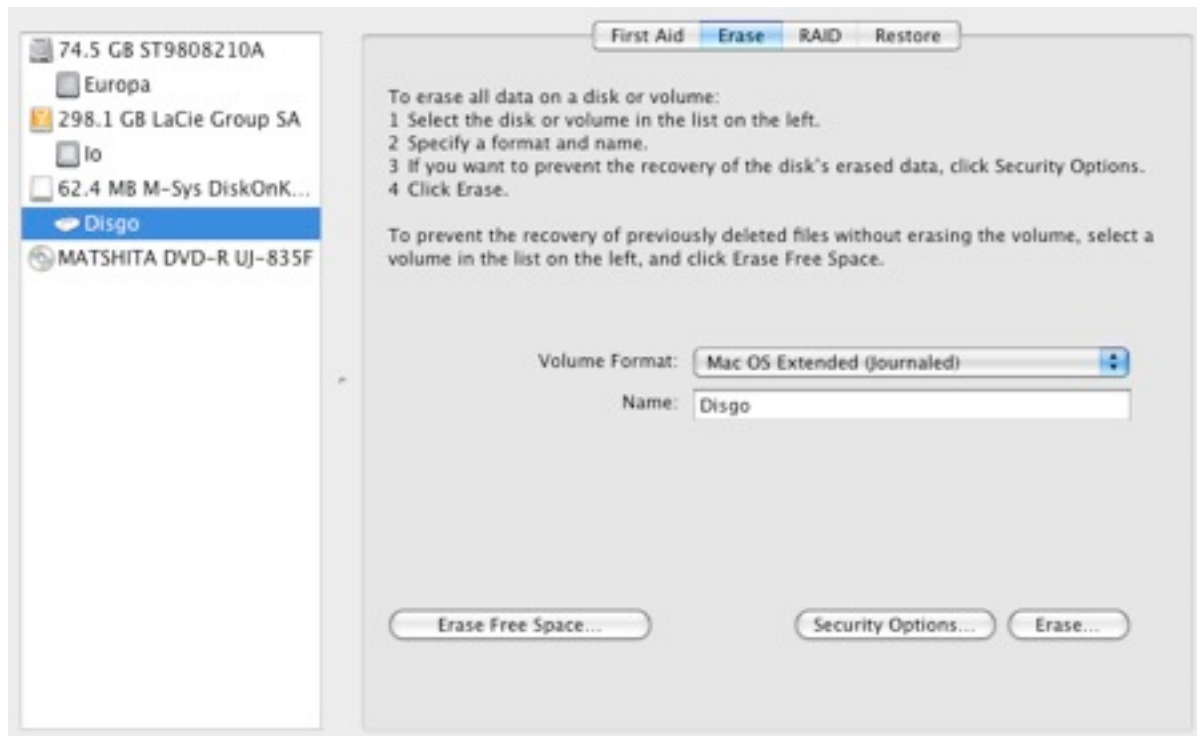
74.5 GB ST9808210A
Europa
298.1 GB LaCie Group SA
Io
62.4 MB M-Sys DiskOnK...
Disgo
MATSHITA DVD-R UJ-835F

First Aid | Erase | RAID | Restore

To erase all data on a disk or volume:
1 Select the disk or volume in the list on the left.
2 Specify a format and name.
3 If you want to prevent the recovery of the disk's erased data, click Security Options.
4 Click Erase.

To prevent the recovery of previously deleted files without erasing the volume, select a volume in the list on the left, and click Erase Free Space.

Volume Format: Mac OS Extended (Journaled)
Name: Disgo

Erase Free Space...
Security Options...
Erase...